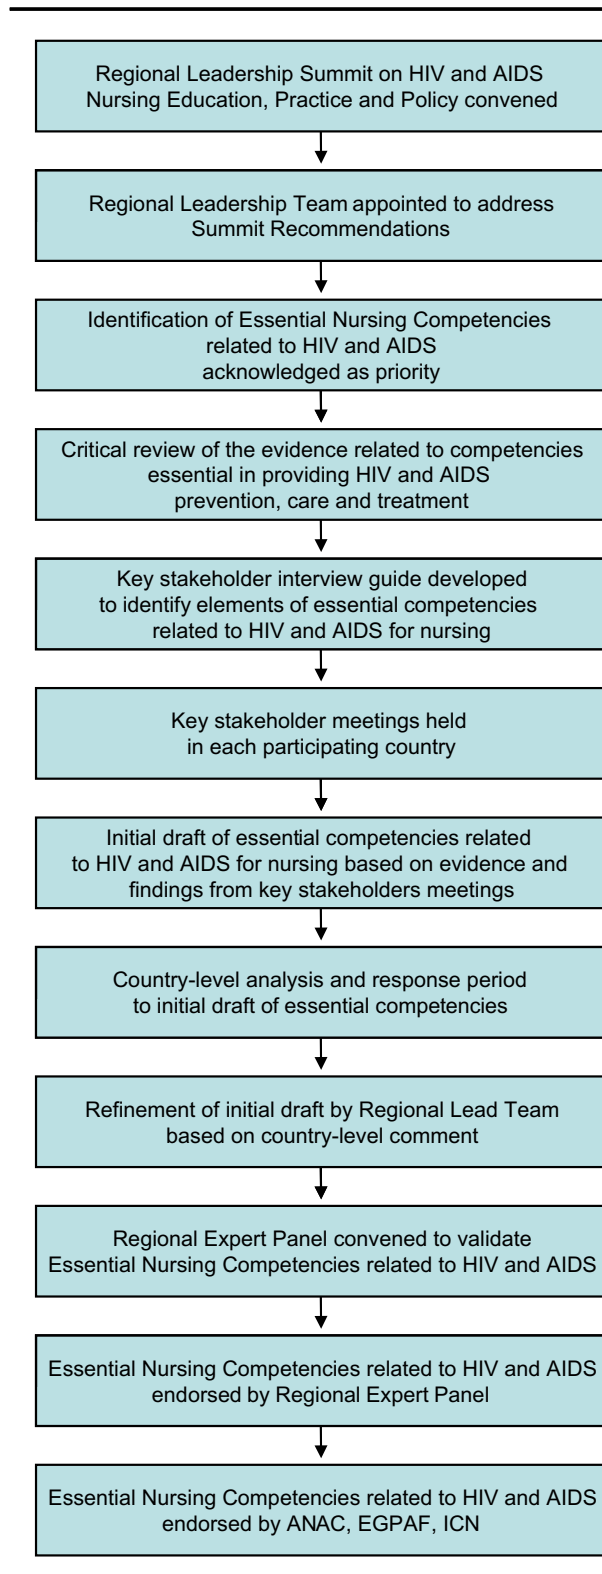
Regional Leadership Summit on HIV and AIDS Nursing Education, Practice and Policy convened

Regional Leadership Team appointed to address Summit Recommendations

Identification of Essential Nursing Competencies related to HIV and AIDS acknowledged as priority

Critical review of the evidence related to competencies essential in providing HIV and AIDS prevention, care and treatment

Key stakeholder interview guide developed to identify elements of essential competencies related to HIV and AIDS for nursing

Key stakeholder meetings held in each participating country

Initial draft of essential competencies related to HIV and AIDS for nursing based on evidence and findings from key stakeholders meetings

Country-level analysis and response period to initial draft of essential competencies

Refinement of initial draft by Regional Lead Team based on country-level comment

Regional Expert Panel convened to validate Essential Nursing Competencies related to HIV and AIDS

Essential Nursing Competencies related to HIV and AIDS endorsed by Regional Expert Panel

Essential Nursing Competencies related to HIV and AIDS endorsed by ANAC, EGPAF, ICN